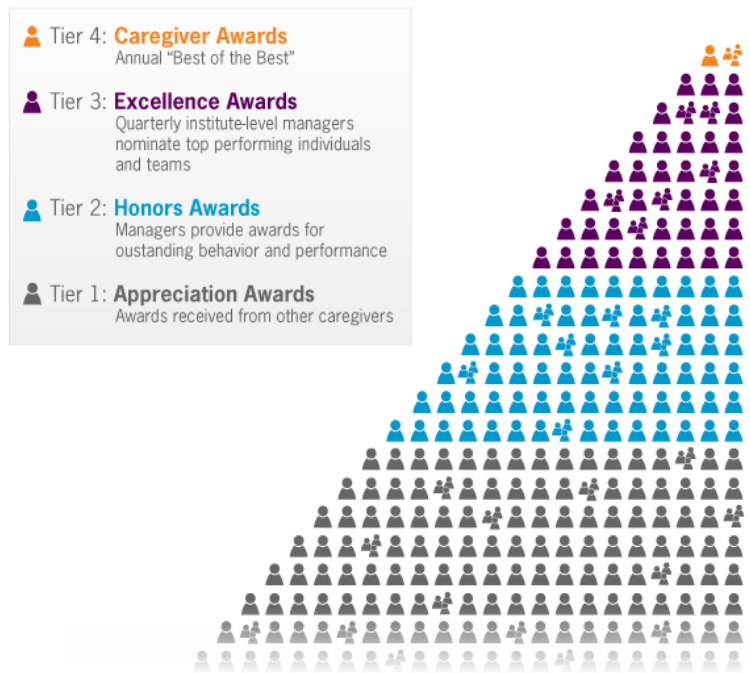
Tier 4: Caregiver Awards
Annual "Best of the Best"

Tier 3: Excellence Awards
Quarterly institute-level managers nominate top performing individuals and teams

Tier 2: Honors Awards
Managers provide awards for oustanding behavior and performance

Tier 1: Appreciation Awards
Awards received from other caregivers